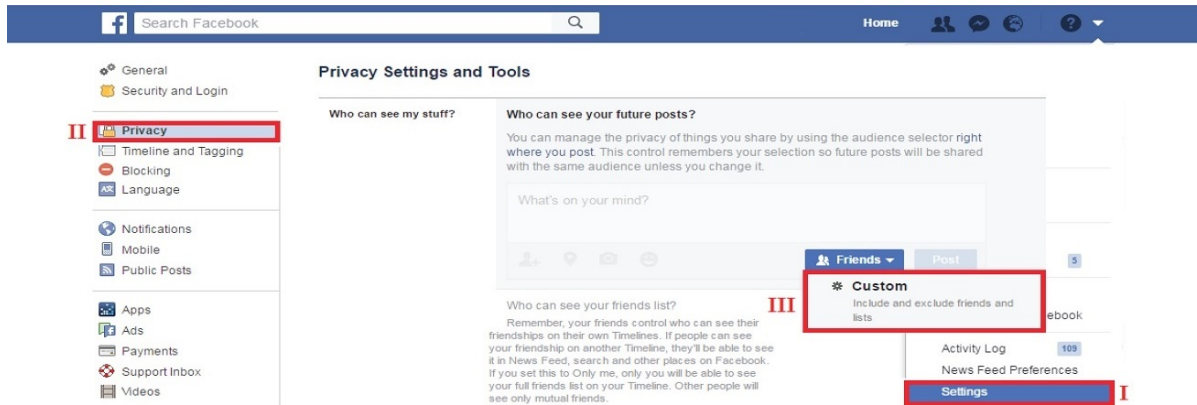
Search Facebook

Home

General
Security and Login

II Privacy
Timeline and Tagging
Blocking
Language

Notifications
Mobile
Public Posts

Apps
Ads
Payments
Support Inbox
Videos

Privacy Settings and Tools

Who can see my stuff?

Who can see your future posts?

You can manage the privacy of things you share by using the audience selector right where you post. This control remembers your selection so future posts will be shared with the same audience unless you change it.

What's on your mind?

Friends

Post

Who can see your friends list?

Remember, your friends control who can see their friendships on their own Timelines. If people can see your friendship on another Timeline, they'll be able to see it in News Feed, search and other places on Facebook. If you set this to Only me, only you will be able to see your full friends list on your Timeline. Other people will see only mutual friends.

III Custom
Include and exclude friends and lists

5

ebook

Activity Log 109
News Feed Preferences
Settings I